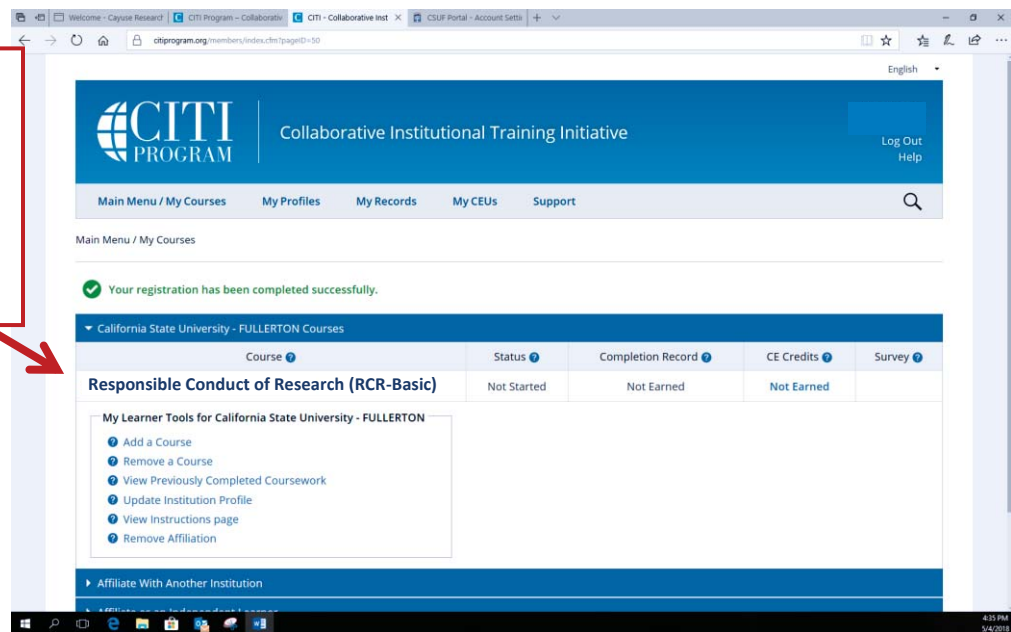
Welcome - Cayuse Researc | CITI Program – Collaborativ | CITI - Collaborative Inst | CSUF Portal - Account Setti

citiprogram.org/members/index.cfm?pageID=50

English

CITI PROGRAM

Collaborative Institutional Training Initiative

Log Out
Help

Main Menu / My Courses | My Profiles | My Records | My CEUs | Support

Main Menu / My Courses

Your registration has been completed successfully.

California State University - FULLERTON Courses

| Course | Status | Completion Record | CE Credits | Survey |
|---|---|---|---|---|
| Responsible Conduct of Research (RCR-Basic) | Not Started | Not Earned | Not Earned | |

My Learner Tools for California State University - FULLERTON

Add a Course
Remove a Course
View Previously Completed Coursework
Update Institution Profile
View Instructions page
Remove Affiliation

Affiliate With Another Institution

Affiliate as an Independent Learner

4:35 PM
5/4/2018